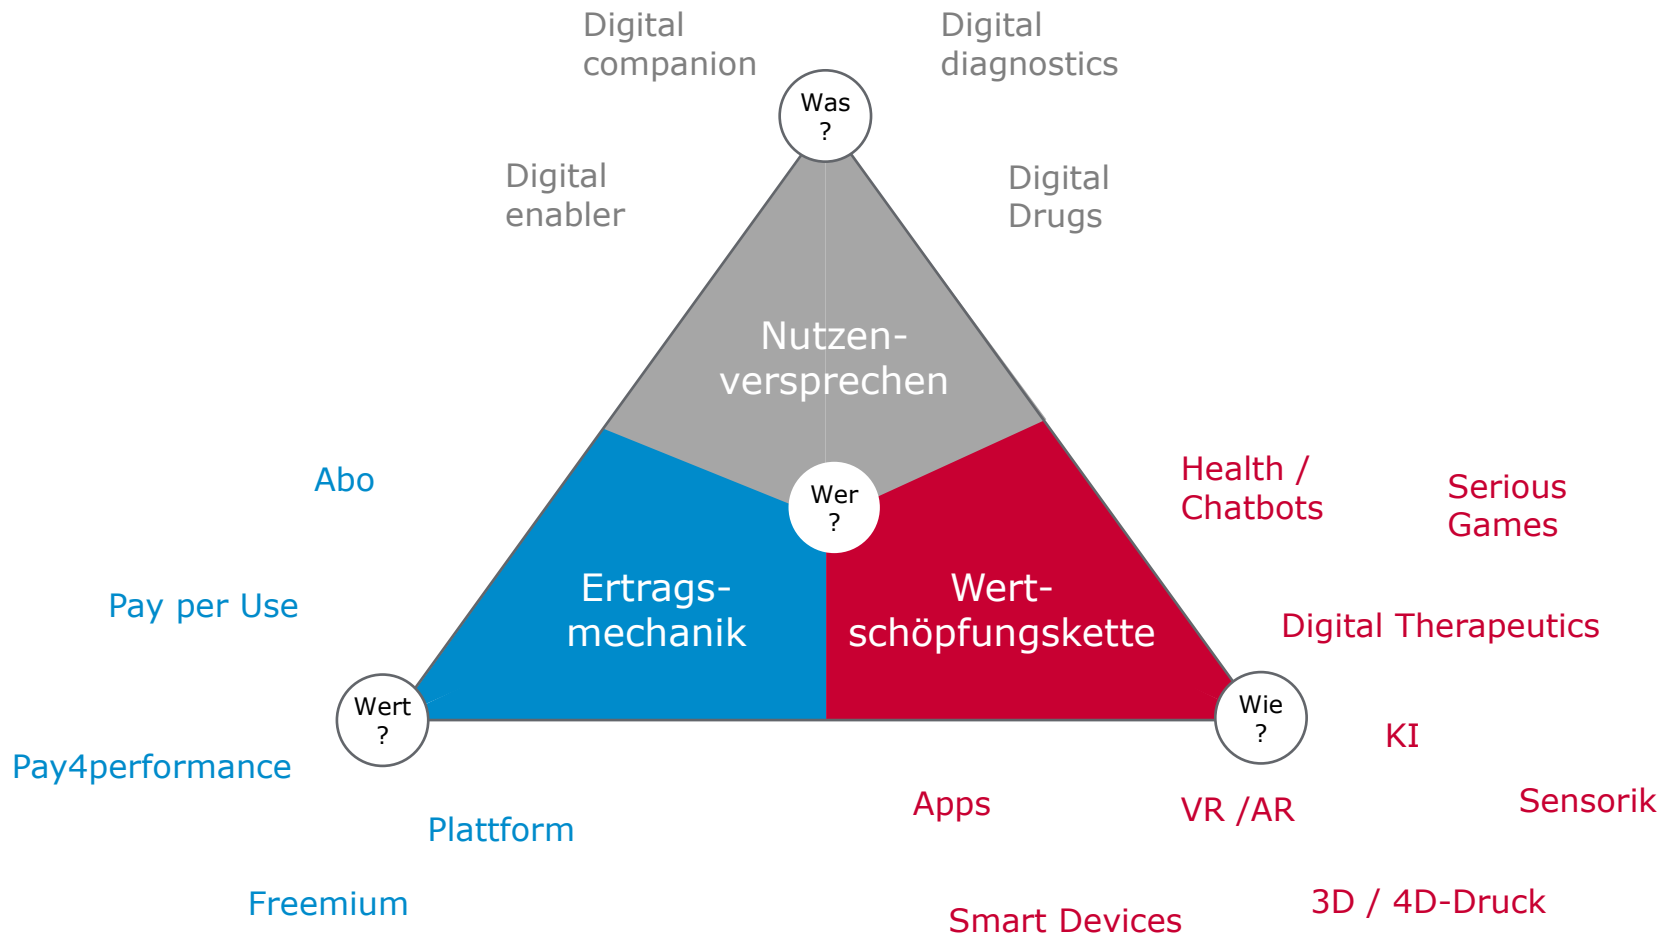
Digital companion

Digital diagnostics

Was ?

Digital enabler

Digital Drugs

Nutzen-versprechen

Abo

Health / Chatbots

Serious Games

Wer ?

Pay per Use

Ertrags-mechanik

Wert-schöpfungskette

Digital Therapeutics

Wert ?

Wie ?

KI

Pay4performance

Apps

VR /AR

Sensorik

Plattform

Freemium

Smart Devices

3D / 4D-Druck